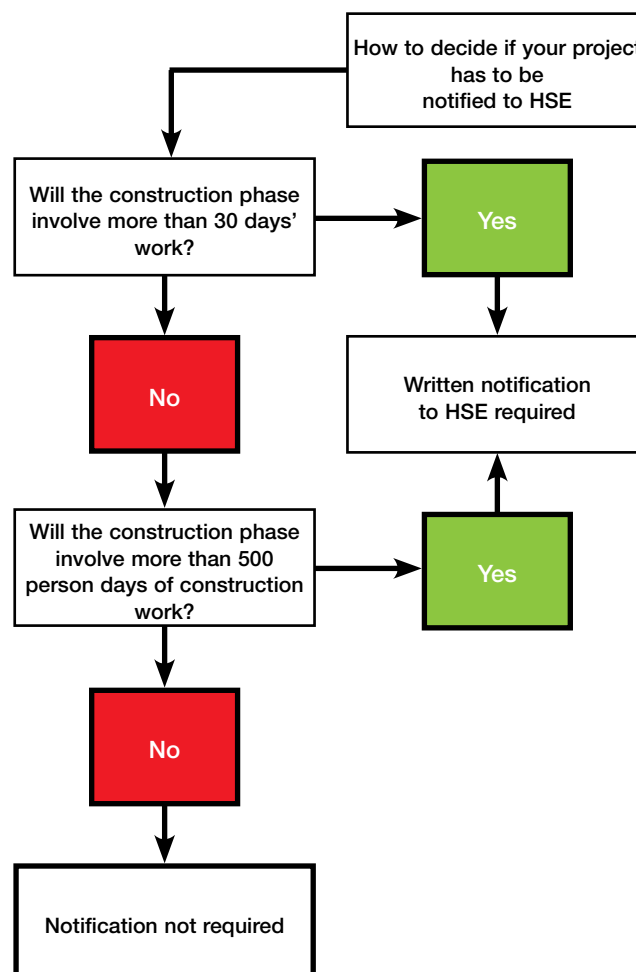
How to decide if your project has to be notified to HSE

Will the construction phase involve more than 30 days' work?

Yes

Written notification to HSE required

No

Will the construction phase involve more than 500 person days of construction work?

Yes

No

Notification not required